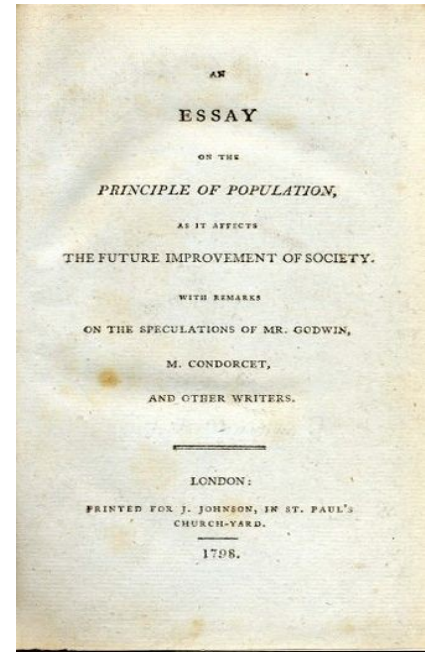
AN

ESSAY

ON THE

PRINCIPLE OF POPULATION,

AS IT AFFECTS

THE FUTURE IMPROVEMENT OF SOCIETY.

WITH REMARKS

ON THE SPECULATIONS OF MR. GODWIN,

M. CONDORCET,

AND OTHER WRITERS.

LONDON:

PRINTED FOR J. JOHNSON, IN ST. PAUL'S CHURCH-YARD.

1798.